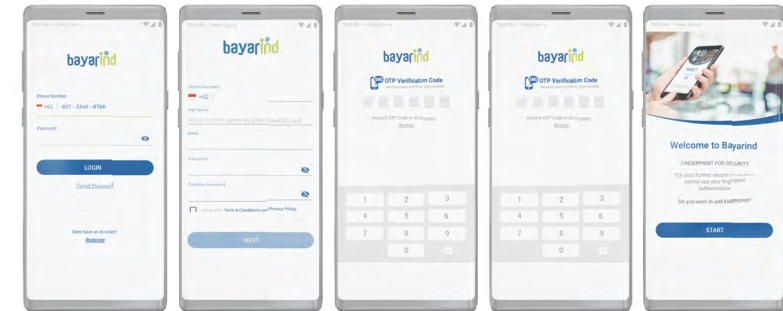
bayarind

Phone Number
+62 | 837 - 3345 - 8766

Password

LOGIN

Forget Password?

Dont have an Account?
Register

bayarind

Phone Number
+62

Full Name
Must be the same as your Identity card

Email

Password

Confirm Password

I read with Terms & Conditions and Privacy Policy

NEXT

bayarind

OTP Verification Code

Resend OTP Code in 45 Seconds
Resend

1 2 3
4 5 6
7 8 9
0

bayarind

OTP Verification Code

Resend OTP Code in 45 Seconds
Resend

1 2 3
4 5 6
7 8 9
0

Welcome to Bayarind

FINGERPRINT FOR SECURITY

For your further secure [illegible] please use your fingerprint authentication

So you want to add fingerprint?

START